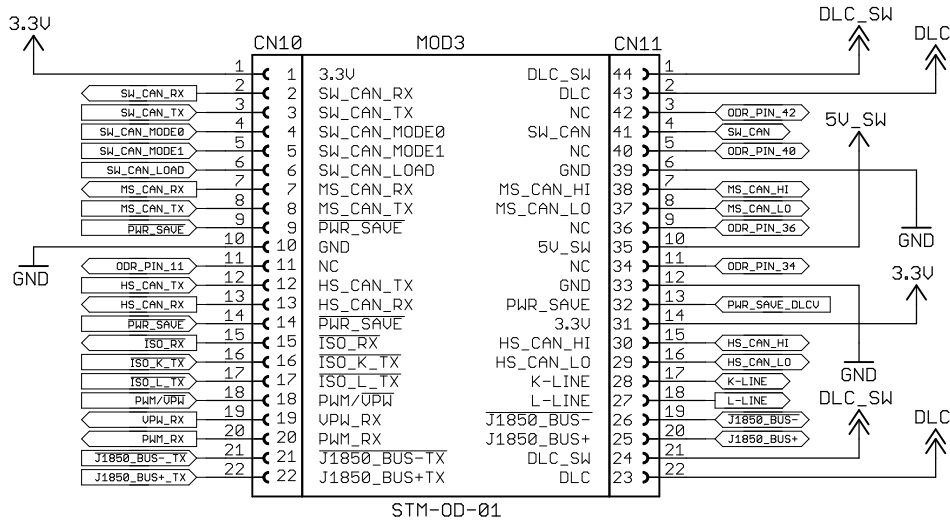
3.3V

CN10 MOD3 CN11

DLC_SW DLC

| CN10 | | MOD3 | | CN11 | |
|---|---|---|---|---|---|
| | 1 | 3.3V | DLC_SW | 44 | 1 |
| SW_CAN_RX | 2 | SW_CAN_RX | DLC | 43 | 2 |
| SW_CAN_TX | 3 | SW_CAN_TX | NC | 42 | 3 ODR_PIN_42 |
| SW_CAN_MODE0 | 4 | SW_CAN_MODE0 | SW_CAN | 41 | 4 SW_CAN |
| SW_CAN_MODE1 | 5 | SW_CAN_MODE1 | NC | 40 | 5 ODR_PIN_40 |
| SW_CAN_LOAD | 6 | SW_CAN_LOAD | GND | 39 | 6 |
| MS_CAN_RX | 7 | MS_CAN_RX | MS_CAN_HI | 38 | 7 MS_CAN_HI |
| MS_CAN_TX | 8 | MS_CAN_TX | MS_CAN_LO | 37 | 8 MS_CAN_LO |
| $\overline{PWR\_SAVE}$ | 9 | $\overline{PWR\_SAVE}$ | NC | 36 | 9 ODR_PIN_36 |
| GND | 10 | GND | 5V_SW | 35 | 10 |
| ODR_PIN_11 | 11 | NC | NC | 34 | 11 ODR_PIN_34 |
| HS_CAN_TX | 12 | HS_CAN_TX | GND | 33 | 12 |
| HS_CAN_RX | 13 | HS_CAN_RX | PWR_SAVE | 32 | 13 PWR_SAVE_DLCV |
| $\overline{PWR\_SAVE}$ | 14 | $\overline{PWR\_SAVE}$ | 3.3V | 31 | 14 |
| $\overline{ISO\_RX}$ | 15 | $\overline{ISO\_RX}$ | HS_CAN_HI | 30 | 15 HS_CAN_HI |
| $\overline{ISO\_K\_TX}$ | 16 | $\overline{ISO\_K\_TX}$ | HS_CAN_LO | 29 | 16 HS_CAN_LO |
| $\overline{ISO\_L\_TX}$ | 17 | $\overline{ISO\_L\_TX}$ | K-LINE | 28 | 17 K-LINE |
| PWM/$\overline{VPW}$ | 18 | PWM/$\overline{VPW}$ | L-LINE | 27 | 18 L-LINE |
| VPW_RX | 19 | VPW_RX | $\overline{J1850\_BUS-}$ | 26 | 19 J1850_BUS- |
| PWM_RX | 20 | PWM_RX | J1850_BUS+ | 25 | 20 J1850_BUS+ |
| $\overline{J1850\_BUS-TX}$ | 21 | $\overline{J1850\_BUS-TX}$ | DLC_SW | 24 | 21 |
| J1850_BUS+_TX | 22 | J1850_BUS+TX | DLC | 23 | 22 |

5V_SW
GND
GND
3.3V
GND
DLC_SW DLC

STM-OD-01